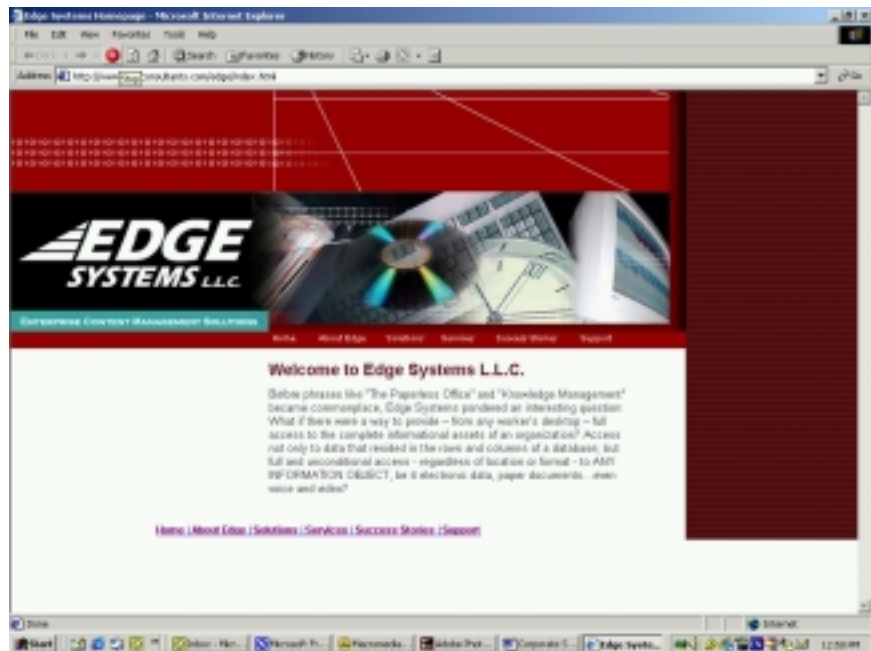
Edge Systems Homepage - Microsoft Internet Explorer

File Edit View Favorites Tools Help

Back Search Favorites History

Address http://www.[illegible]consultants.com/edge/index.html

Go

EDGE SYSTEMS L.L.C.

ENTERPRISE CONTENT MANAGEMENT SOLUTIONS

Home About Edge Solutions Services Success Stories Support

Welcome to Edge Systems L.L.C.

Before phrases like "The Paperless Office" and "Knowledge Management" became commonplace, Edge Systems pondered an interesting question: What if there were a way to provide – from any worker's desktop – full access to the complete informational assets of an organization? Access not only to data that resided in the rows and columns of a database, but full and unconditional access - regardless of location or format - to ANY INFORMATION OBJECT, be it electronic data, paper documents...even voice and video?

Home | About Edge | Solutions | Services | Success Stories | Support

Done

Internet

Start Inbox - Mi... Microsoft P... Macromedia... Adobe Phot... Corporate S... Edge Syste... 12:50 PM